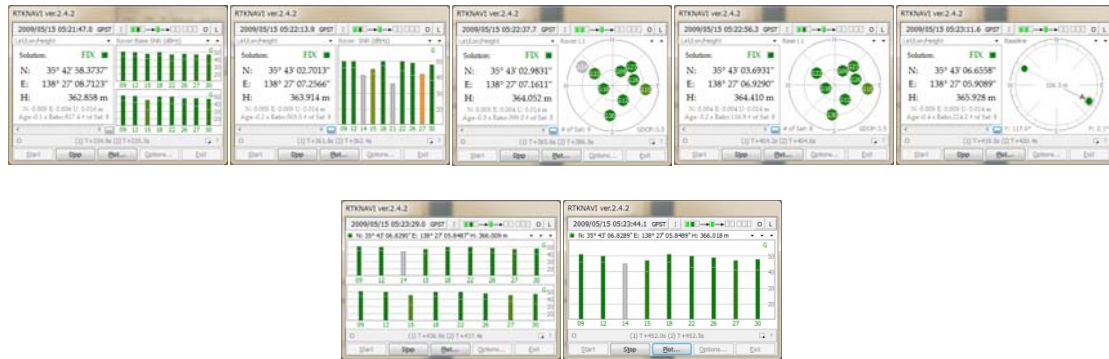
RTKNAVI ver.2.4.2

2009/05/15 05:21:47.8 GPST

Lat/Lon/Height

Rover:Base SNR (dBHz)

Solution: FIX

N: 35° 42' 58.3737"

E: 138° 27' 08.7123"

H: 362.858 m

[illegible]

Start Stop Plot... Options... Exit

RTKNAVI ver.2.4.2

2009/05/15 05:22:13.9 GPST

Lat/Lon/Height

Rover SNR (dBHz)

Solution: FIX

N: 35° 43' 02.7013"

E: 138° 27' 07.2566"

H: 363.914 m

09 12 14 15 18 22 26 27 30

Start Stop Plot... Options... Exit

RTKNAVI ver.2.4.2

2009/05/15 05:22:37.7 GPST

Lat/Lon/Height

Rover L1

Solution: FIX

N: 35° 43' 02.9831"

E: 138° 27' 07.1611"

H: 364.052 m

# of Sat: 9 GDOP: 3.3

Start Stop Plot... Options... Exit

RTKNAVI ver.2.4.2

2009/05/15 05:22:56.3 GPST

Lat/Lon/Height

Base L1

Solution: FIX

N: 35° 43' 03.6931"

E: 138° 27' 06.9290"

H: 364.410 m

# of Sat: 9 GDOP: 3.3

Start Stop Plot... Options... Exit

RTKNAVI ver.2.4.2

2009/05/15 05:23:11.6 GPST

Lat/Lon/Height

Baseline

Solution: FIX

N: 35° 43' 06.6558"

E: 138° 27' 05.9089"

H: 365.928 m

106.3 m

Start Stop Plot... Options... Exit

RTKNAVI ver.2.4.2

2009/05/15 05:23:29.0 GPST

N: 35° 43' 06.8290" E: 138° 27' 05.8487" H: 366.009 m

09 12 14 15 18 22 26 27 30

09 12 15 18 26 27 30

Start Stop Plot... Options... Exit

RTKNAVI ver.2.4.2

2009/05/15 05:23:44.1 GPST

N: 35° 43' 06.8289" E: 138° 27' 05.8489" H: 366.018 m

09 12 14 15 18 22 26 27 30

Start Stop Plot... Options... Exit